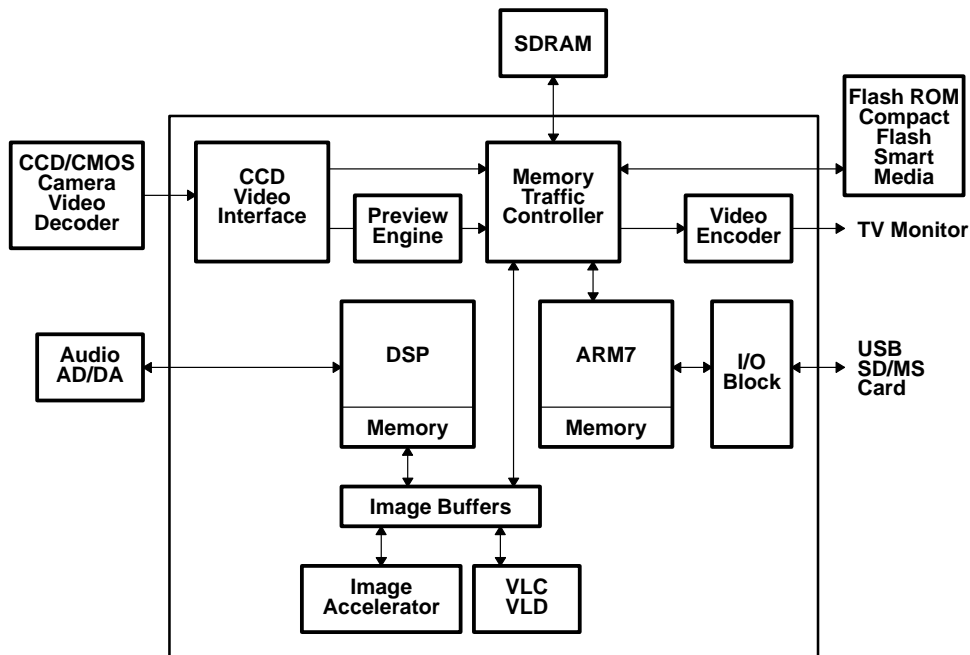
SDRAM

Flash ROM
Compact
Flash
Smart
Media

CCD/CMOS
Camera
Video
Decoder

CCD
Video
Interface

Memory
Traffic
Controller

Preview
Engine

Video
Encoder

TV Monitor

Audio
AD/DA

DSP

Memory

ARM7

Memory

I/O
Block

USB
SD/MS
Card

Image Buffers

Image
Accelerator

VLC
VLD